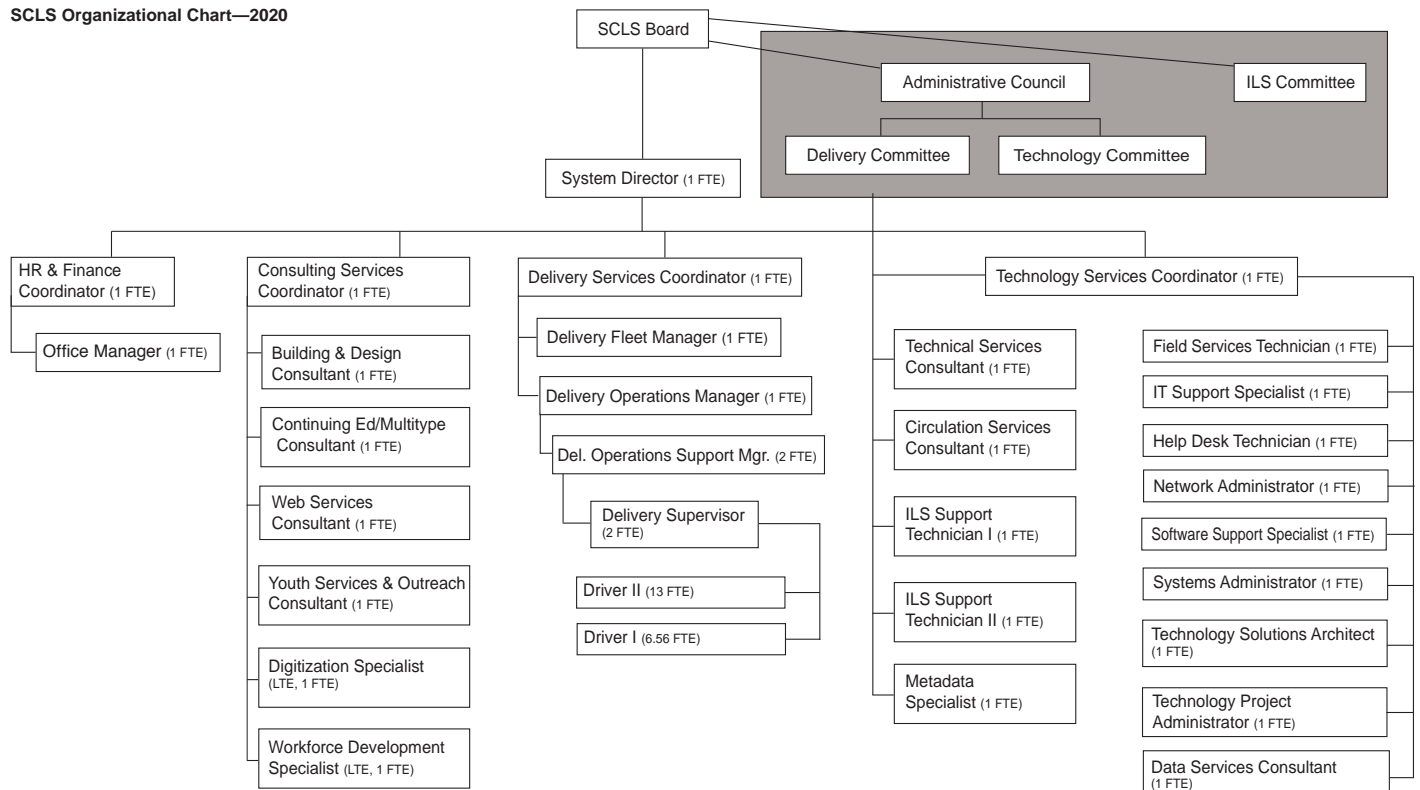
SCLS Organizational Chart—2020

SCLS Board

Administrative Council

ILS Committee

Delivery Committee

Technology Committee

System Director (1 FTE)

HR & Finance Coordinator (1 FTE)

Office Manager (1 FTE)

Consulting Services Coordinator (1 FTE)

Building & Design Consultant (1 FTE)

Continuing Ed/Multitype Consultant (1 FTE)

Web Services Consultant (1 FTE)

Youth Services & Outreach Consultant (1 FTE)

Digitization Specialist (LTE, 1 FTE)

Workforce Development Specialist (LTE, 1 FTE)

Delivery Services Coordinator (1 FTE)

Delivery Fleet Manager (1 FTE)

Delivery Operations Manager (1 FTE)

Del. Operations Support Mgr. (2 FTE)

Delivery Supervisor (2 FTE)

Driver II (13 FTE)

Driver I (6.56 FTE)

Technology Services Coordinator (1 FTE)

Technical Services Consultant (1 FTE)

Circulation Services Consultant (1 FTE)

ILS Support Technician I (1 FTE)

ILS Support Technician II (1 FTE)

Metadata Specialist (1 FTE)

Field Services Technician (1 FTE)

IT Support Specialist (1 FTE)

Help Desk Technician (1 FTE)

Network Administrator (1 FTE)

Software Support Specialist (1 FTE)

Systems Administrator (1 FTE)

Technology Solutions Architect (1 FTE)

Technology Project Administrator (1 FTE)

Data Services Consultant (1 FTE)